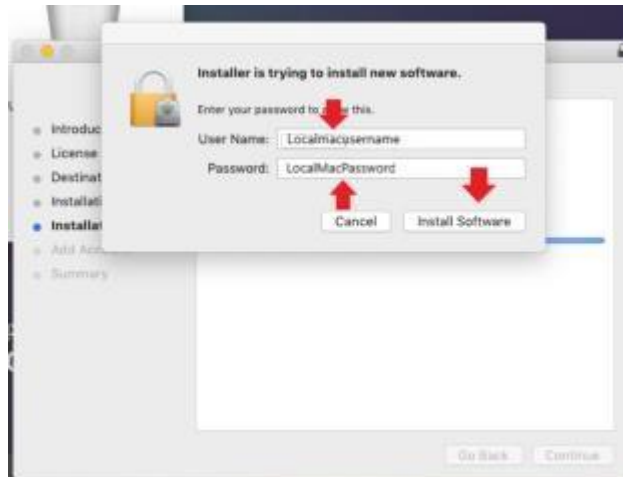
Installer is trying to install new software.

Enter your password to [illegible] this.

User Name: Localmacusername

Password: LocalMacPassword

Cancel

Install Software

Introduc

License

Destinat

Installati

Installat

Add Acc

Summary

Go Back

Continue